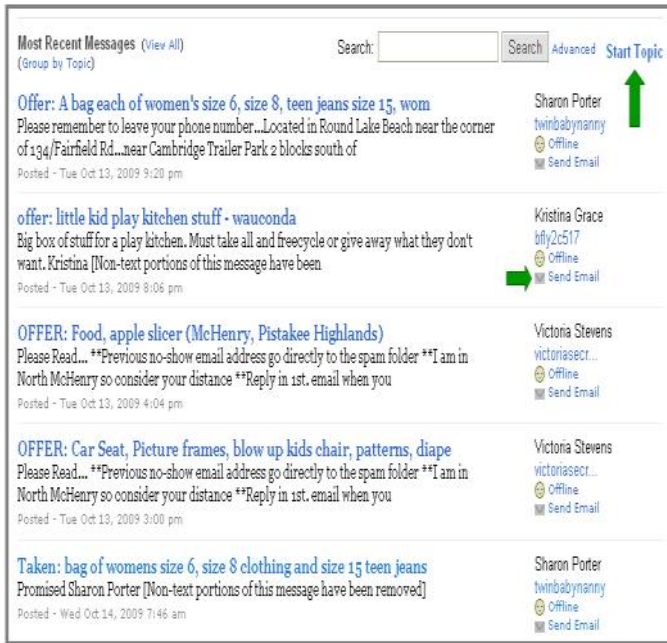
Most Recent Messages (View All)
(Group by Topic)

Search: Search Advanced Start Topic

Offer: A bag each of women's size 6, size 8, teen jeans size 15, wom
Please remember to leave your phone number...Located in Round Lake Beach near the corner of 134/Fairfield Rd...near Cambridge Trailer Park 2 blocks south of
Posted - Tue Oct 13, 2009 9:20 pm

Sharon Porter
twinbabynanny
Offline
Send Email

offer: little kid play kitchen stuff - wauconda
Big box of stuff for a play kitchen. Must take all and freecycle or give away what they don't want. Kristina [Non-text portions of this message have been
Posted - Tue Oct 13, 2009 8:06 pm

Kristina Grace
bfly2c517
Offline
Send Email

OFFER: Food, apple slicer (McHenry, Pistakee Highlands)
Please Read... **Previous no-show email address go directly to the spam folder **I am in North McHenry so consider your distance **Reply in 1st. email when you
Posted - Tue Oct 13, 2009 4:04 pm

Victoria Stevens
victoriasecr...
Offline
Send Email

OFFER: Car Seat, Picture frames, blow up kids chair, patterns, diape
Please Read... **Previous no-show email address go directly to the spam folder **I am in North McHenry so consider your distance **Reply in 1st. email when you
Posted - Tue Oct 13, 2009 3:00 pm

Victoria Stevens
victoriasecr...
Offline
Send Email

Taken: bag of womens size 6, size 8 clothing and size 15 teen jeans
Promised Sharon Porter [Non-text portions of this message have been removed]
Posted - Wed Oct 14, 2009 7:46 am

Sharon Porter
twinbabynanny
Offline
Send Email